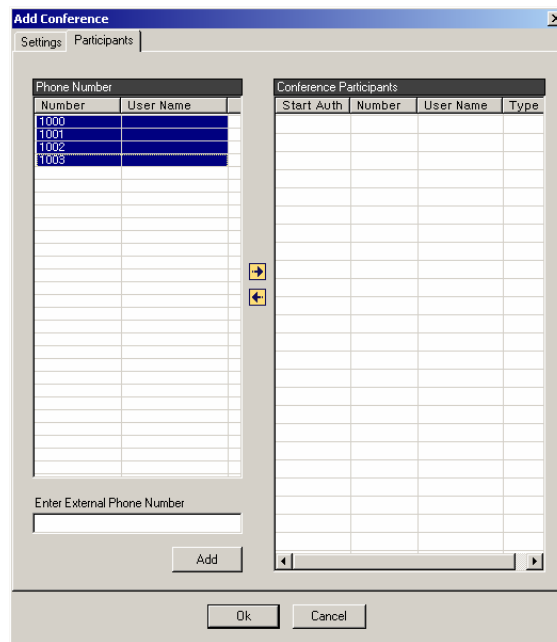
Add Conference

Settings | Participants

Phone Number

| Number | User Name |
|---|---|
| 1000 | |
| 1001 | |
| 1002 | |
| 1003 | |

Enter External Phone Number

Add

Conference Participants

| Start Auth | Number | User Name | Type |
|---|---|---|---|

Ok Cancel